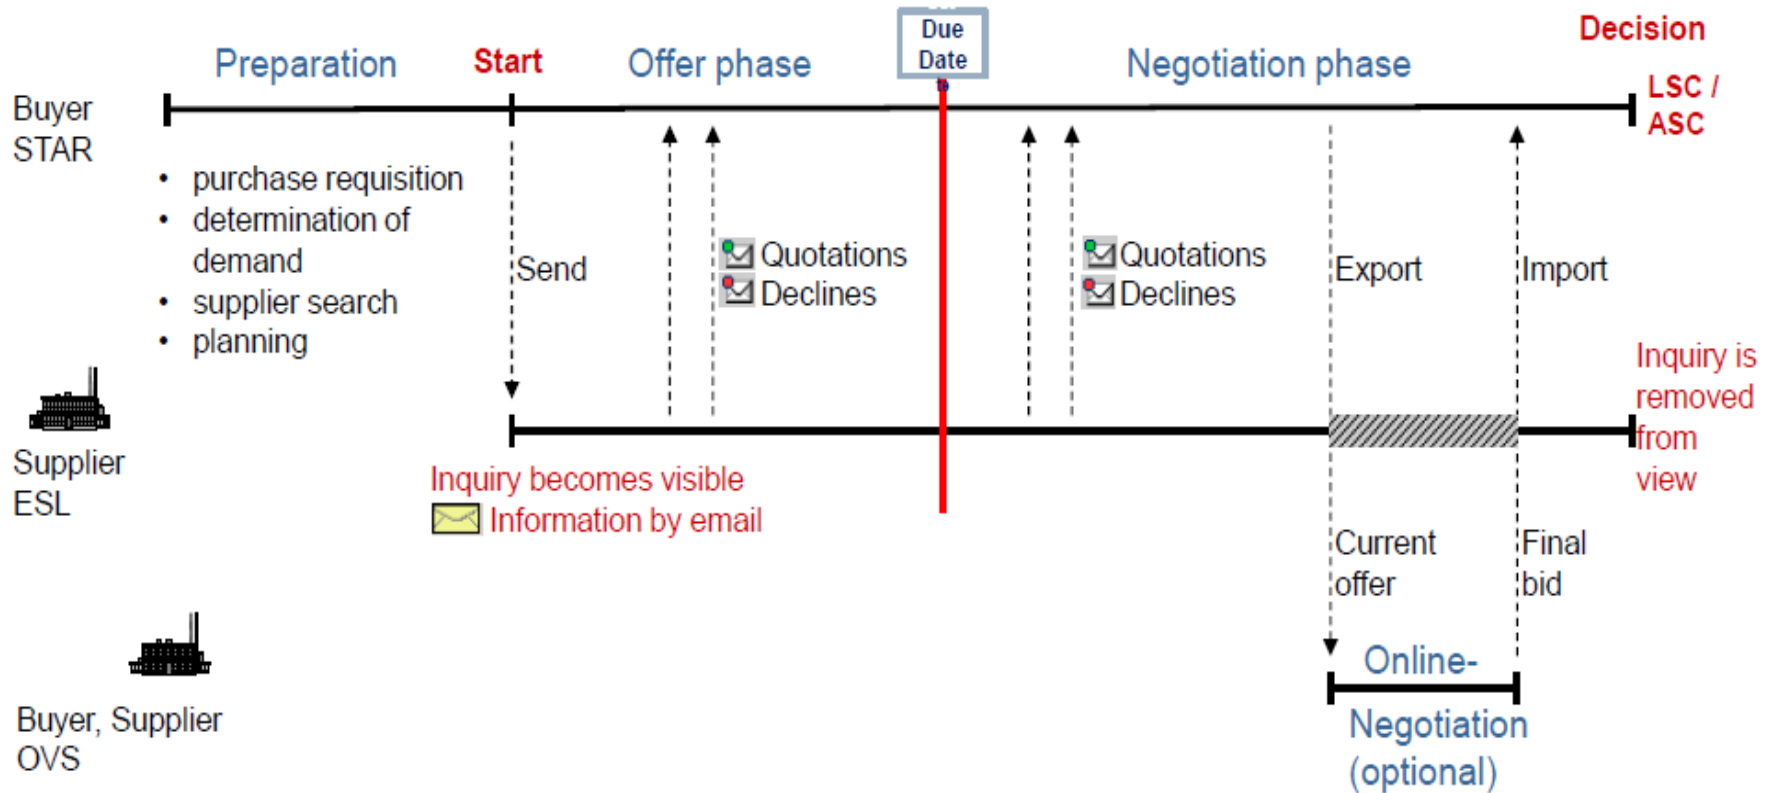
Preparation Start Offer phase Due Date Negotiation phase Decision

LSC / ASC

Buyer STAR

- purchase requisition
- determination of demand
- supplier search
- planning

Send

Quotations
Declines

Quotations
Declines

Export

Import

Inquiry is removed from view

Supplier ESL

Inquiry becomes visible
Information by email

Current offer

Final bid

Online-

Negotiation (optional)

Buyer, Supplier OVS